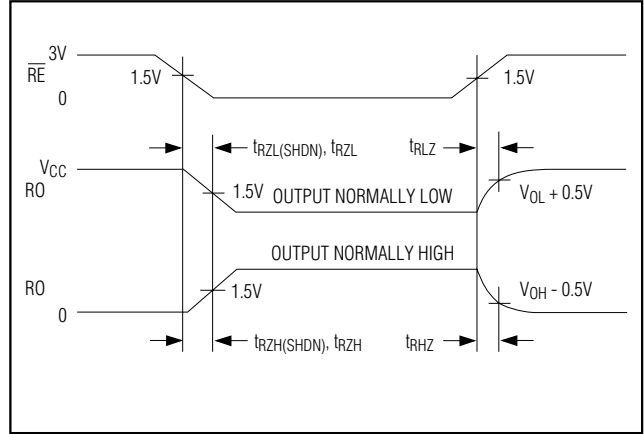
3V
$\overline{RE}$
0
1.5V
1.5V
$t_{RZL(SHDN)}$, $t_{RZL}$
$t_{RLZ}$
$V_{CC}$
RO
1.5V
OUTPUT NORMALLY LOW
$V_{OL}$ + 0.5V
OUTPUT NORMALLY HIGH
RO
0
1.5V
$V_{OH}$ - 0.5V
$t_{RZH(SHDN)}$, $t_{RZH}$
$t_{RHZ}$